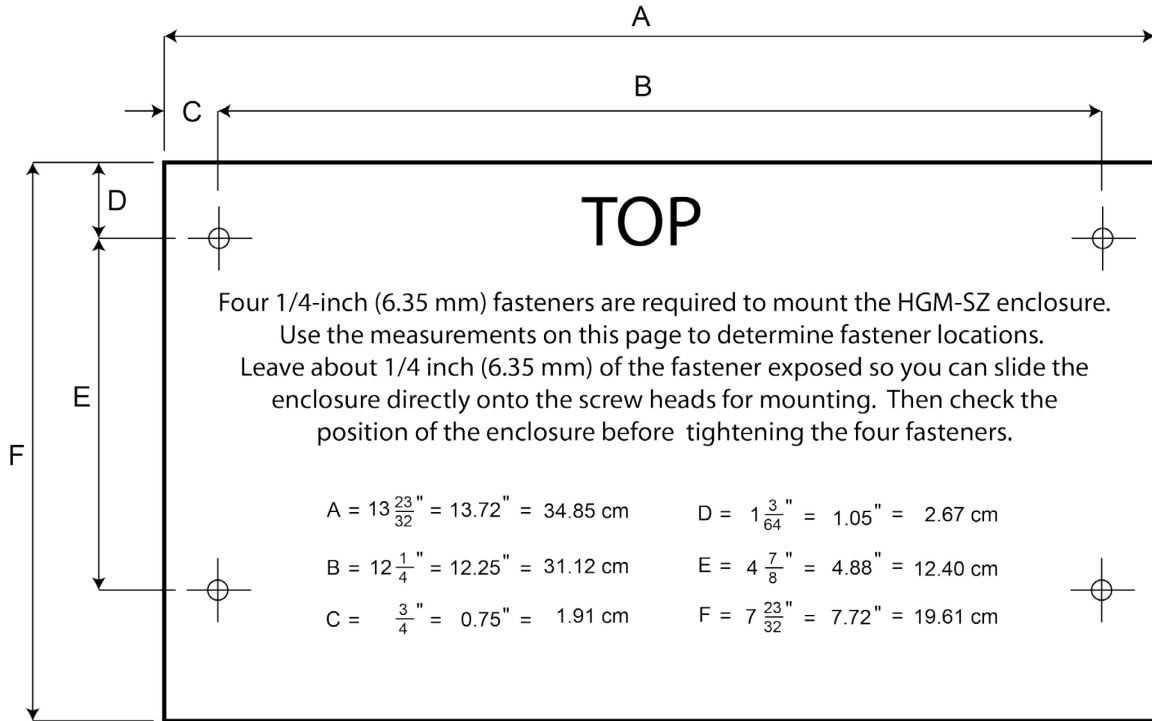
A

B

C

D

E

F

TOP

Four 1/4-inch (6.35 mm) fasteners are required to mount the HGM-SZ enclosure. Use the measurements on this page to determine fastener locations. Leave about 1/4 inch (6.35 mm) of the fastener exposed so you can slide the enclosure directly onto the screw heads for mounting. Then check the position of the enclosure before tightening the four fasteners.

A = $13\frac{23}{32}$" = 13.72" = 34.85 cm

B = $12\frac{1}{4}$" = 12.25" = 31.12 cm

C = $\frac{3}{4}$" = 0.75" = 1.91 cm

D = $1\frac{3}{64}$" = 1.05" = 2.67 cm

E = $4\frac{7}{8}$" = 4.88" = 12.40 cm

F = $7\frac{23}{32}$" = 7.72" = 19.61 cm